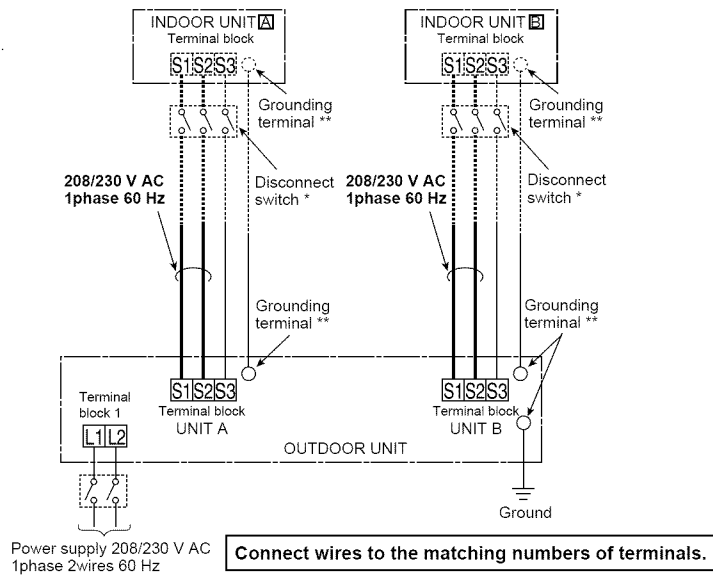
INDOOR UNIT A
Terminal block
S1 S2 S3

INDOOR UNIT B
Terminal block
S1 S2 S3

Grounding terminal **

Grounding terminal **

208/230 V AC
1phase 60 Hz

Disconnect switch *

208/230 V AC
1phase 60 Hz

Disconnect switch *

Grounding terminal **

Grounding terminal **

Terminal block 1
L1 L2

S1 S2 S3
Terminal block
UNIT A

S1 S2 S3
Terminal block
UNIT B

OUTDOOR UNIT

Ground

Power supply 208/230 V AC
1phase 2wires 60 Hz

Connect wires to the matching numbers of terminals.